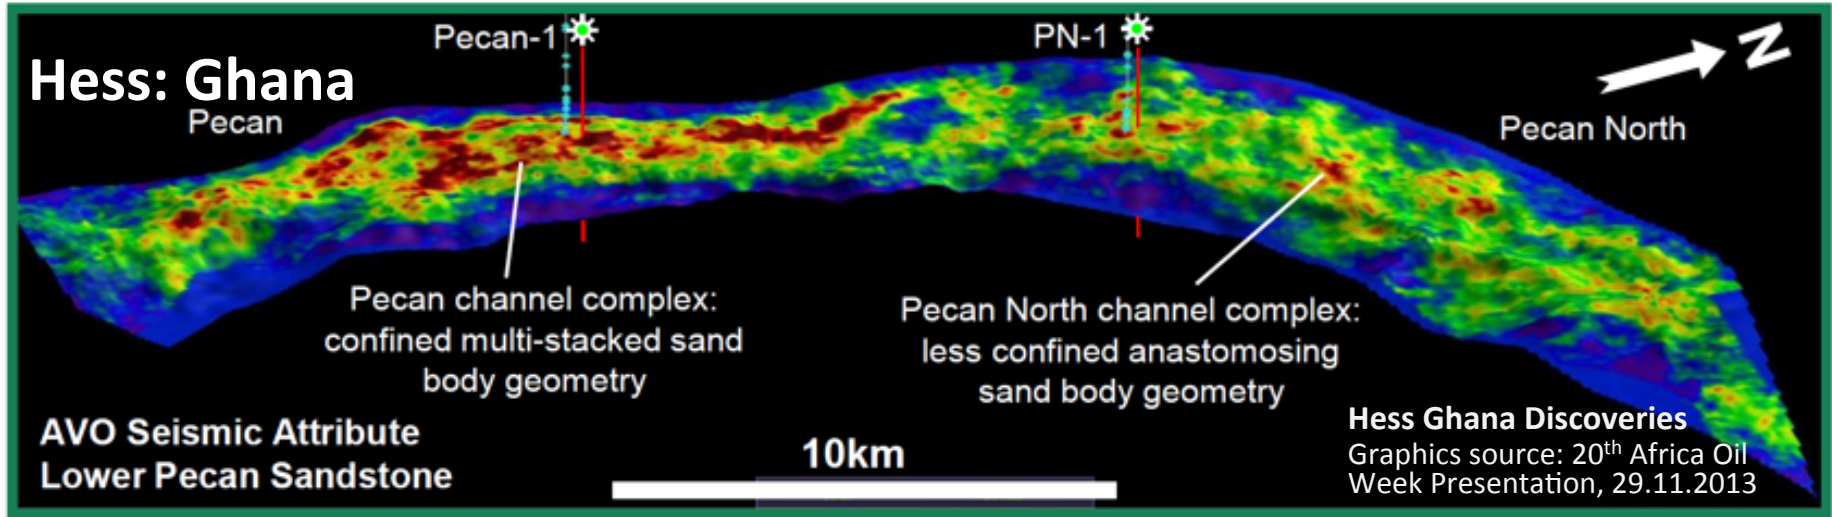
Hess: Ghana

Pecan-1

PN-1

N

Pecan

Pecan North

Pecan channel complex: confined multi-stacked sand body geometry

Pecan North channel complex: less confined anastomosing sand body geometry

AVO Seismic Attribute
Lower Pecan Sandstone

10km

Hess Ghana Discoveries
Graphics source: 20$^{th}$ Africa Oil Week Presentation, 29.11.2013